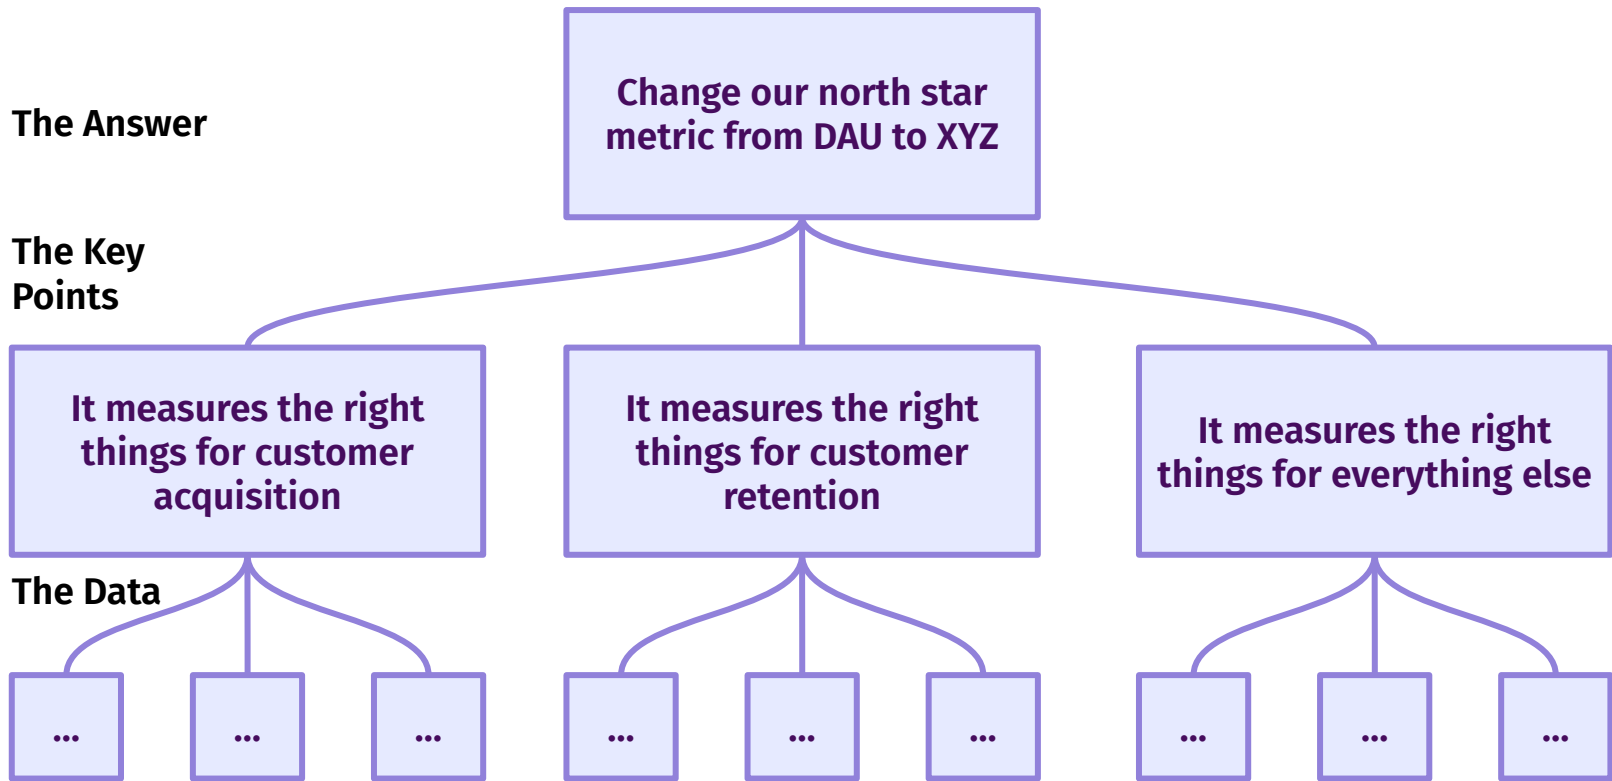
The Answer

Change our north star metric from DAU to XYZ

The Key Points

It measures the right things for customer acquisition

It measures the right things for customer retention

It measures the right things for everything else

The Data

...

...

...

...

...

...

...

...

...